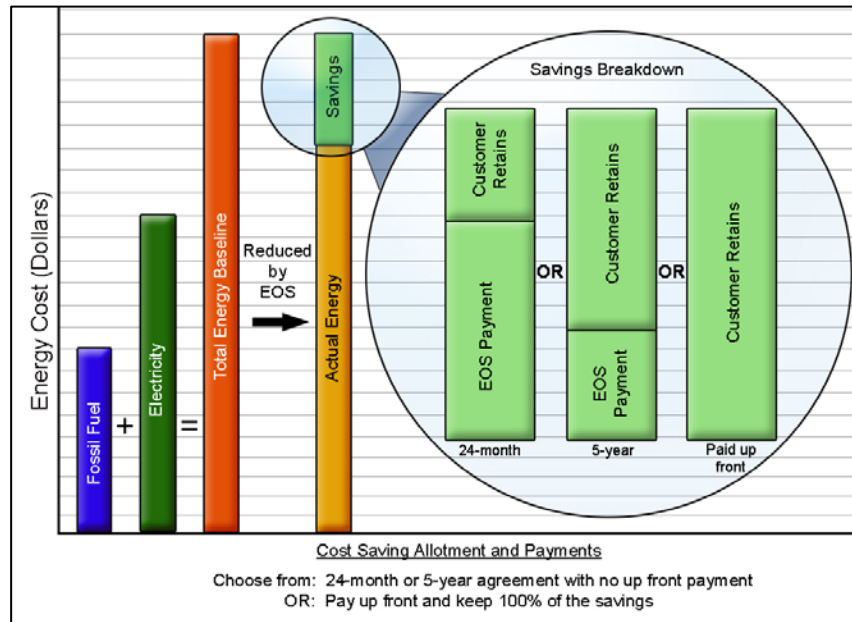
Energy Cost (Dollars)

Fossil Fuel + Electricity = Total Energy Baseline

Reduced by EOS

Actual Energy

Savings

Savings Breakdown

Customer Retains

EOS Payment

24-month

OR

Customer Retains

EOS Payment

5-year

OR

Customer Retains

Paid up front

Cost Saving Allotment and Payments

Choose from: 24-month or 5-year agreement with no up front payment
OR: Pay up front and keep 100% of the savings